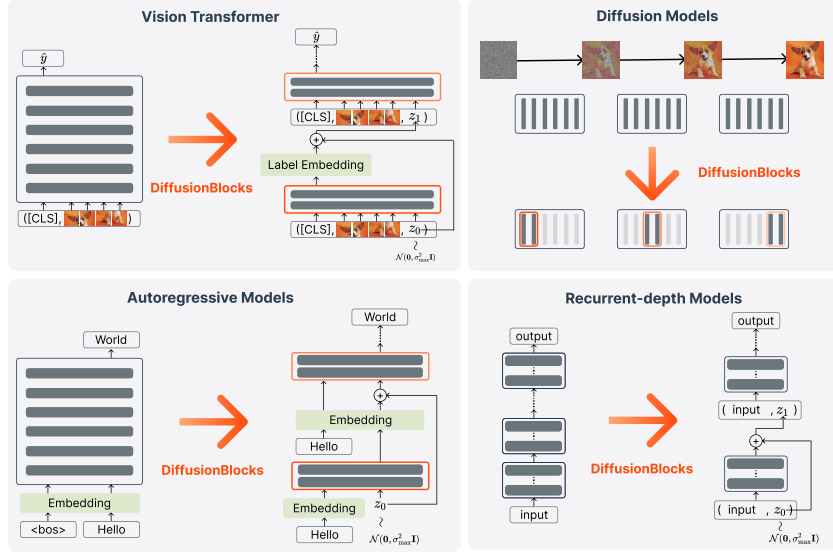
Vision Transformer

$\hat{y}$

([CLS], )

DiffusionBlocks

$\hat{y}$

([CLS], , $z_1$ )

+

Label Embedding

([CLS], , $z_0$ )

$\wr$

$\mathcal{N}(\mathbf{0}, \sigma^2_{\max}\mathbf{I})$

Diffusion Models

DiffusionBlocks

Autoregressive Models

World

Embedding

<bos> Hello

DiffusionBlocks

World

+

Embedding

Hello

Embedding

Hello

$z_0$

$\wr$

$\mathcal{N}(\mathbf{0}, \sigma^2_{\max}\mathbf{I})$

Recurrent-depth Models

output

input

DiffusionBlocks

output

( input , $z_1$ )

+

( input , $z_0$ )

$\wr$

$\mathcal{N}(\mathbf{0}, \sigma^2_{\max}\mathbf{I})$